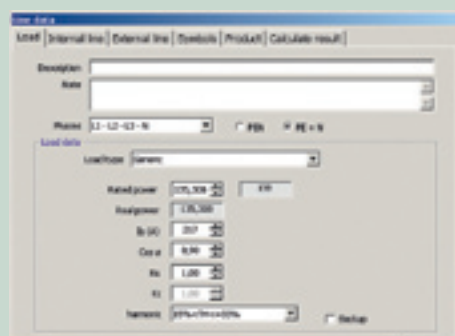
User data

Load | Internal line | External line | Symbols | Product | Calculate result |

Description

Note

Phases L1-L2-L3-N PEN PE + N

Load data

Load type Generic

Rated power 170,300 170

Real power 135,000

Ib (A) 257

Cos φ 0,90

Ku 1,00

Kc 1,00

Harmonic 15%<Thd<=33%

Backup